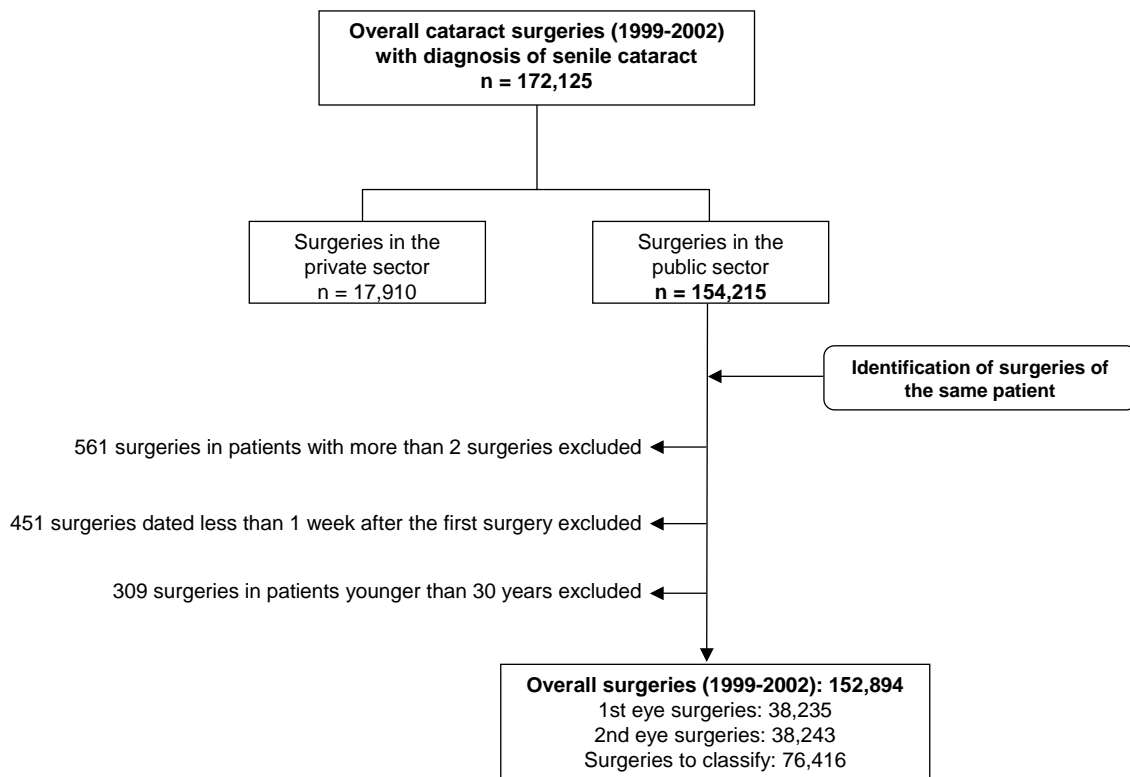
Overall cataract surgeries (1999-2002) with diagnosis of senile cataract
n = 172,125

Surgeries in the private sector
n = 17,910

Surgeries in the public sector
n = 154,215

Identification of surgeries of the same patient

561 surgeries in patients with more than 2 surgeries excluded

451 surgeries dated less than 1 week after the first surgery excluded

309 surgeries in patients younger than 30 years excluded

Overall surgeries (1999-2002): 152,894
1st eye surgeries: 38,235
2nd eye surgeries: 38,243
Surgeries to classify: 76,416